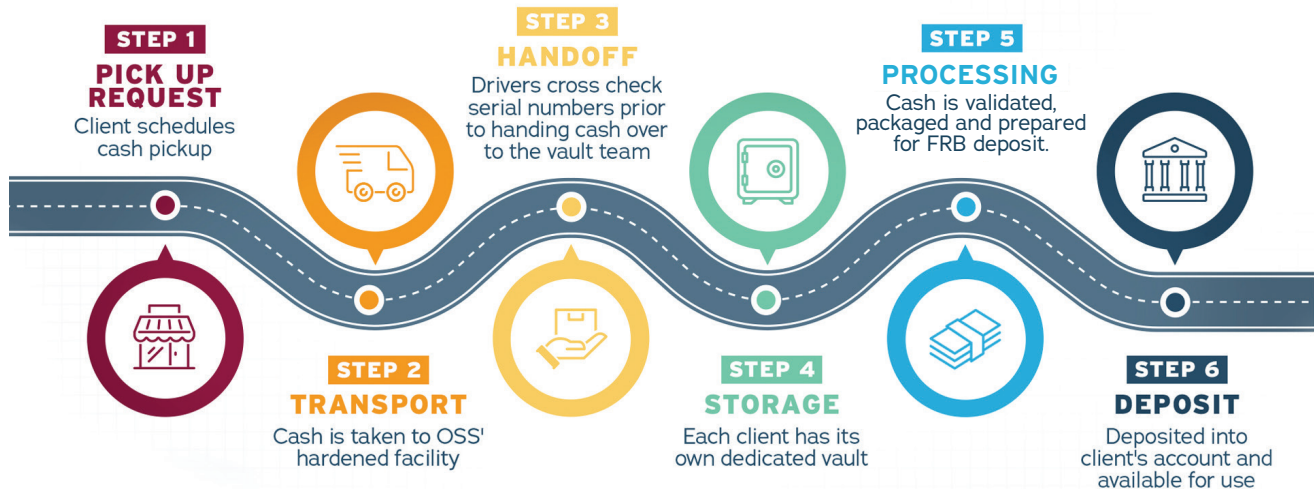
STEP 1
PICK UP REQUEST
Client schedules cash pickup

STEP 2
TRANSPORT
Cash is taken to OSS' hardened facility

STEP 3
HANDOFF
Drivers cross check serial numbers prior to handing cash over to the vault team

STEP 4
STORAGE
Each client has its own dedicated vault

STEP 5
PROCESSING
Cash is validated, packaged and prepared for FRB deposit.

STEP 6
DEPOSIT
Deposited into client's account and available for use